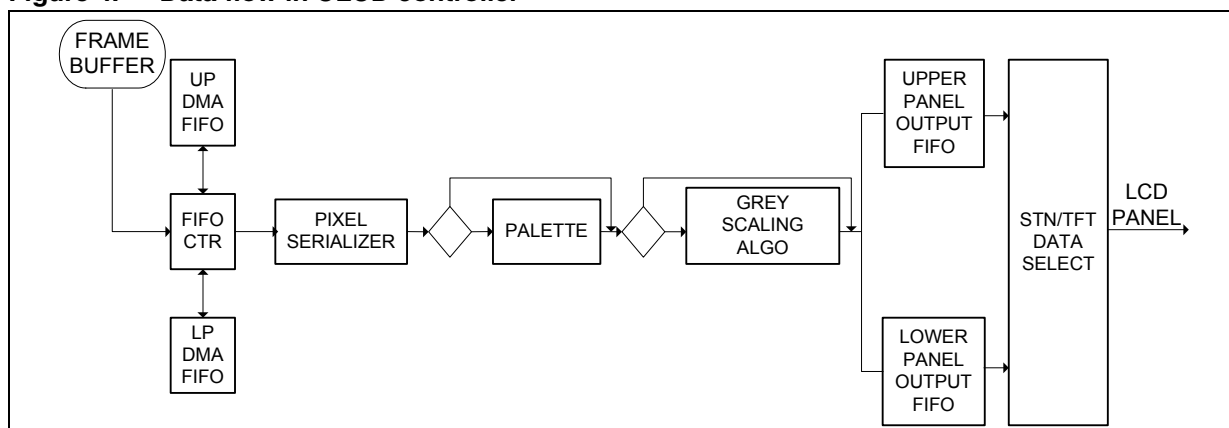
Figure 4. Data flow in CLCD controller

FRAME BUFFER

UP DMA FIFO

FIFO CTR

LP DMA FIFO

PIXEL SERIALIZER

PALETTE

GREY SCALING ALGO

UPPER PANEL OUTPUT FIFO

LOWER PANEL OUTPUT FIFO

STN/TFT DATA SELECT

LCD PANEL